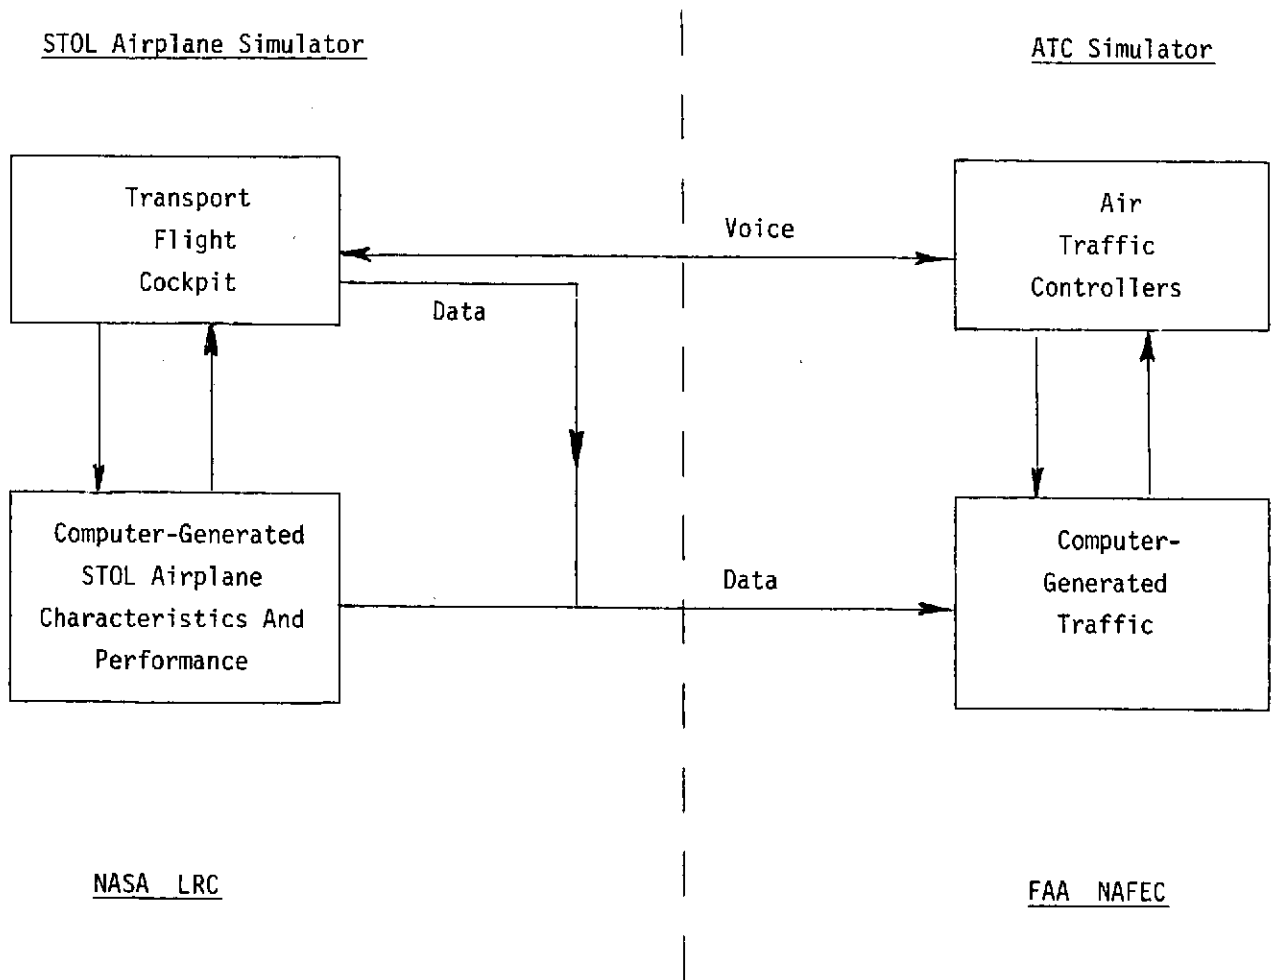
STOL Airplane Simulator

ATC Simulator

Transport Flight Cockpit

Voice

Air Traffic Controllers

Data

Computer-Generated STOL Airplane Characteristics And Performance

Data

Computer-Generated Traffic

NASA LRC

FAA NAFEC